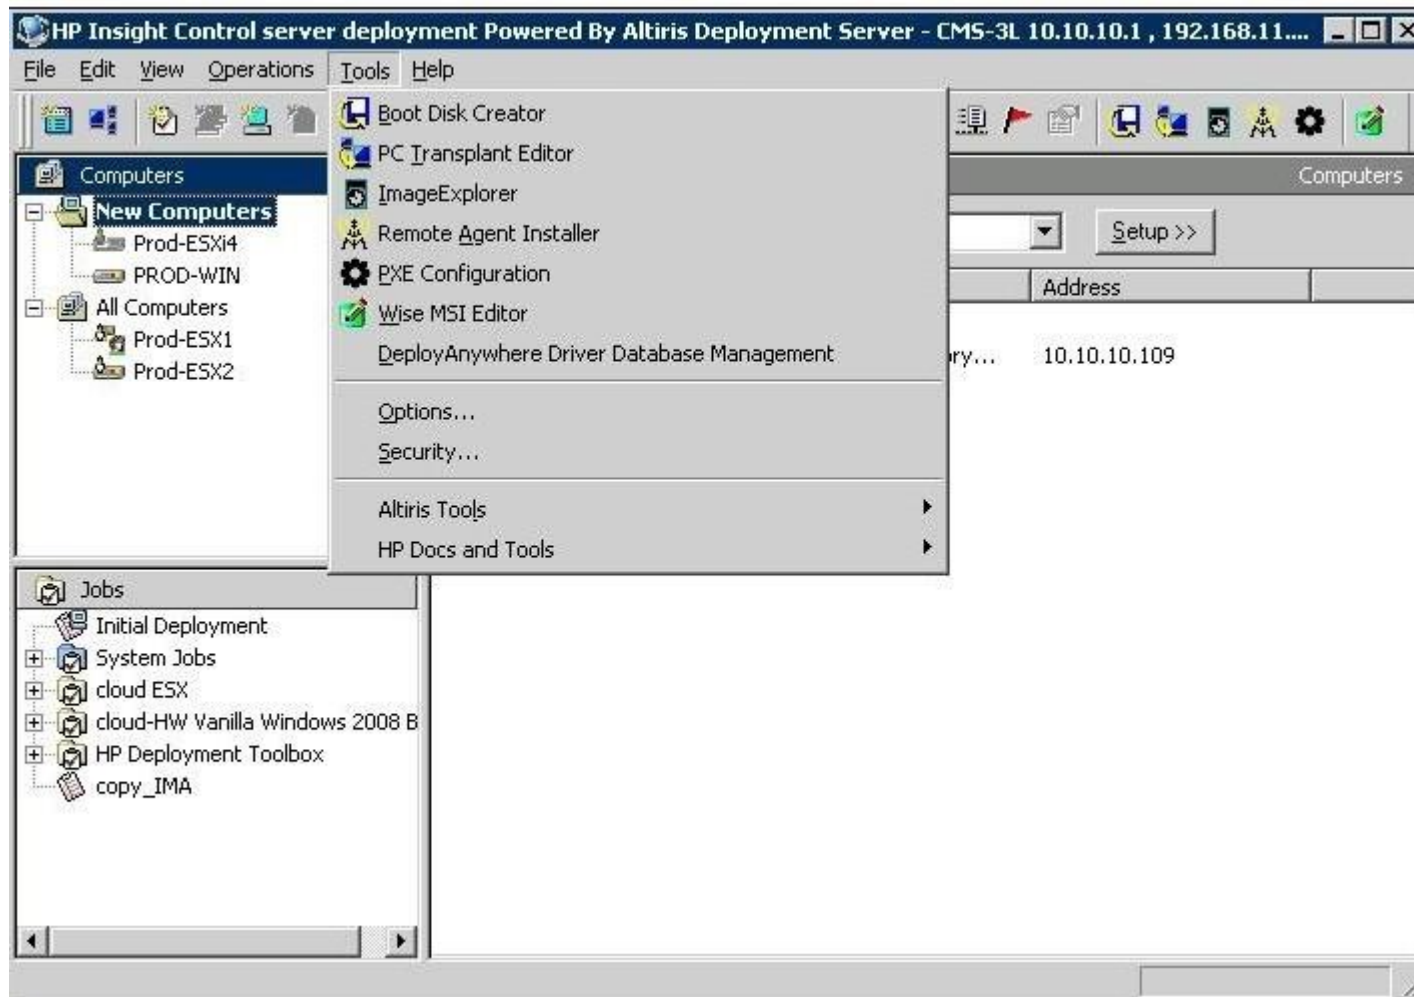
HP Insight Control server deployment Powered By Altiris Deployment Server - CMS-3L 10.10.10.1 , 192.168.11....

File Edit View Operations Tools Help

Computers
New Computers
Prod-ESXi4
PROD-WIN
All Computers
Prod-ESX1
Prod-ESX2

Boot Disk Creator
PC Transplant Editor
ImageExplorer
Remote Agent Installer
PXE Configuration
Wise MSI Editor
DeployAnywhere Driver Database Management
Options...
Security...
Altiris Tools
HP Docs and Tools

Computers
Setup >>
Address
ry...
10.10.10.109

Jobs
Initial Deployment
System Jobs
cloud ESX
cloud-HW Vanilla Windows 2008 B
HP Deployment Toolbox
copy_IMA